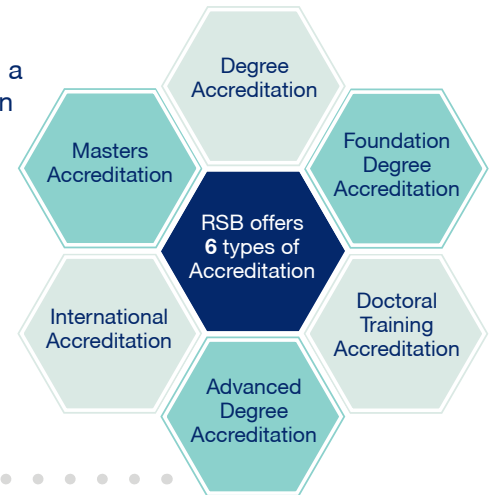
a
n

Degree Accreditation

Masters Accreditation

Foundation Degree Accreditation

RSB offers **6** types of Accreditation

International Accreditation

Doctoral Training Accreditation

Advanced Degree Accreditation